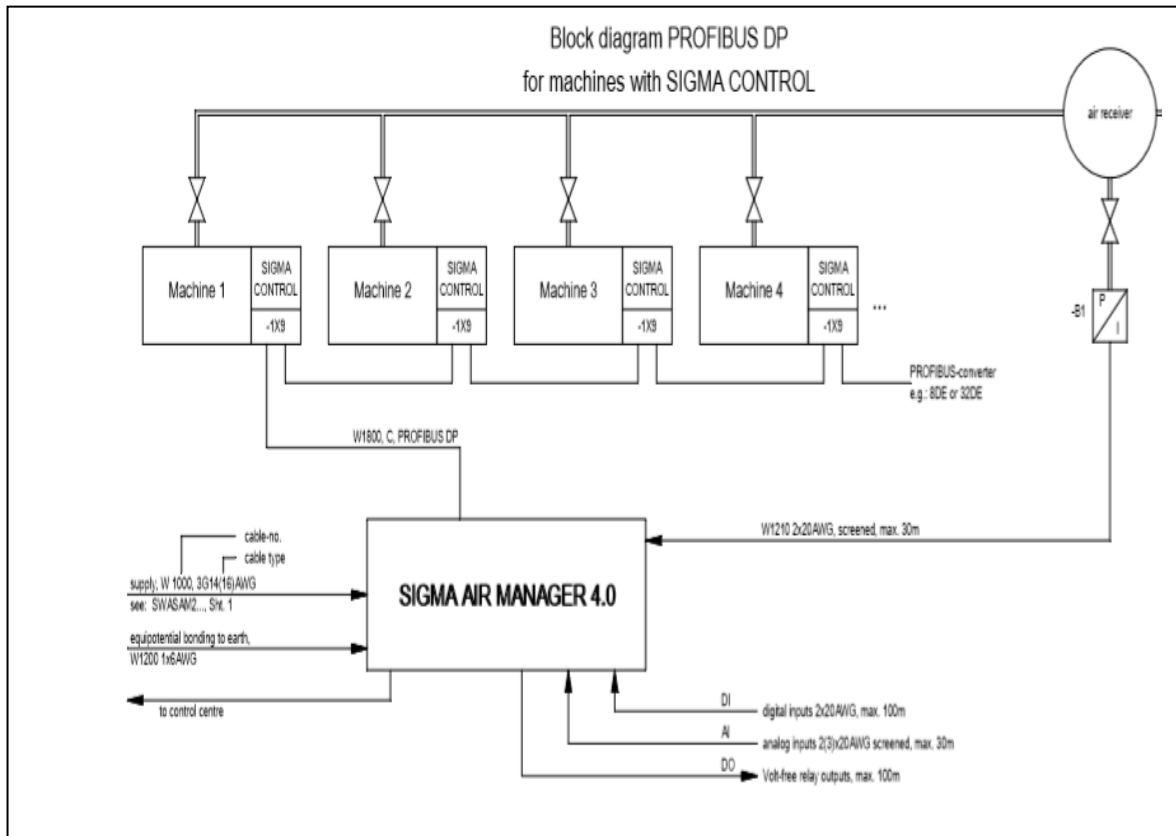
Block diagram PROFIBUS DP
for machines with SIGMA CONTROL

air receiver

Machine 1
SIGMA CONTROL
-1X9

Machine 2
SIGMA CONTROL
-1X9

Machine 3
SIGMA CONTROL
-1X9

Machine 4
SIGMA CONTROL
-1X9

...

-B1
P
I

PROFIBUS-converter
e.g.: 8DE or 32DE

W1800, C, PROFIBUS DP

W1210 2x20AWG, screened, max. 30m

cable-no.
cable type
supply; W 1000, 3G14(16)AWG
see: SWASAM2..., Sht. 1

SIGMA AIR MANAGER 4.0

equipotential bonding to earth,
W1200 1x6AWG

to control centre

DI
digital inputs 2x20AWG, max. 100m

AI
analog inputs 2(3)x20AWG screened, max. 30m

DO
Volt-free relay outputs, max. 100m